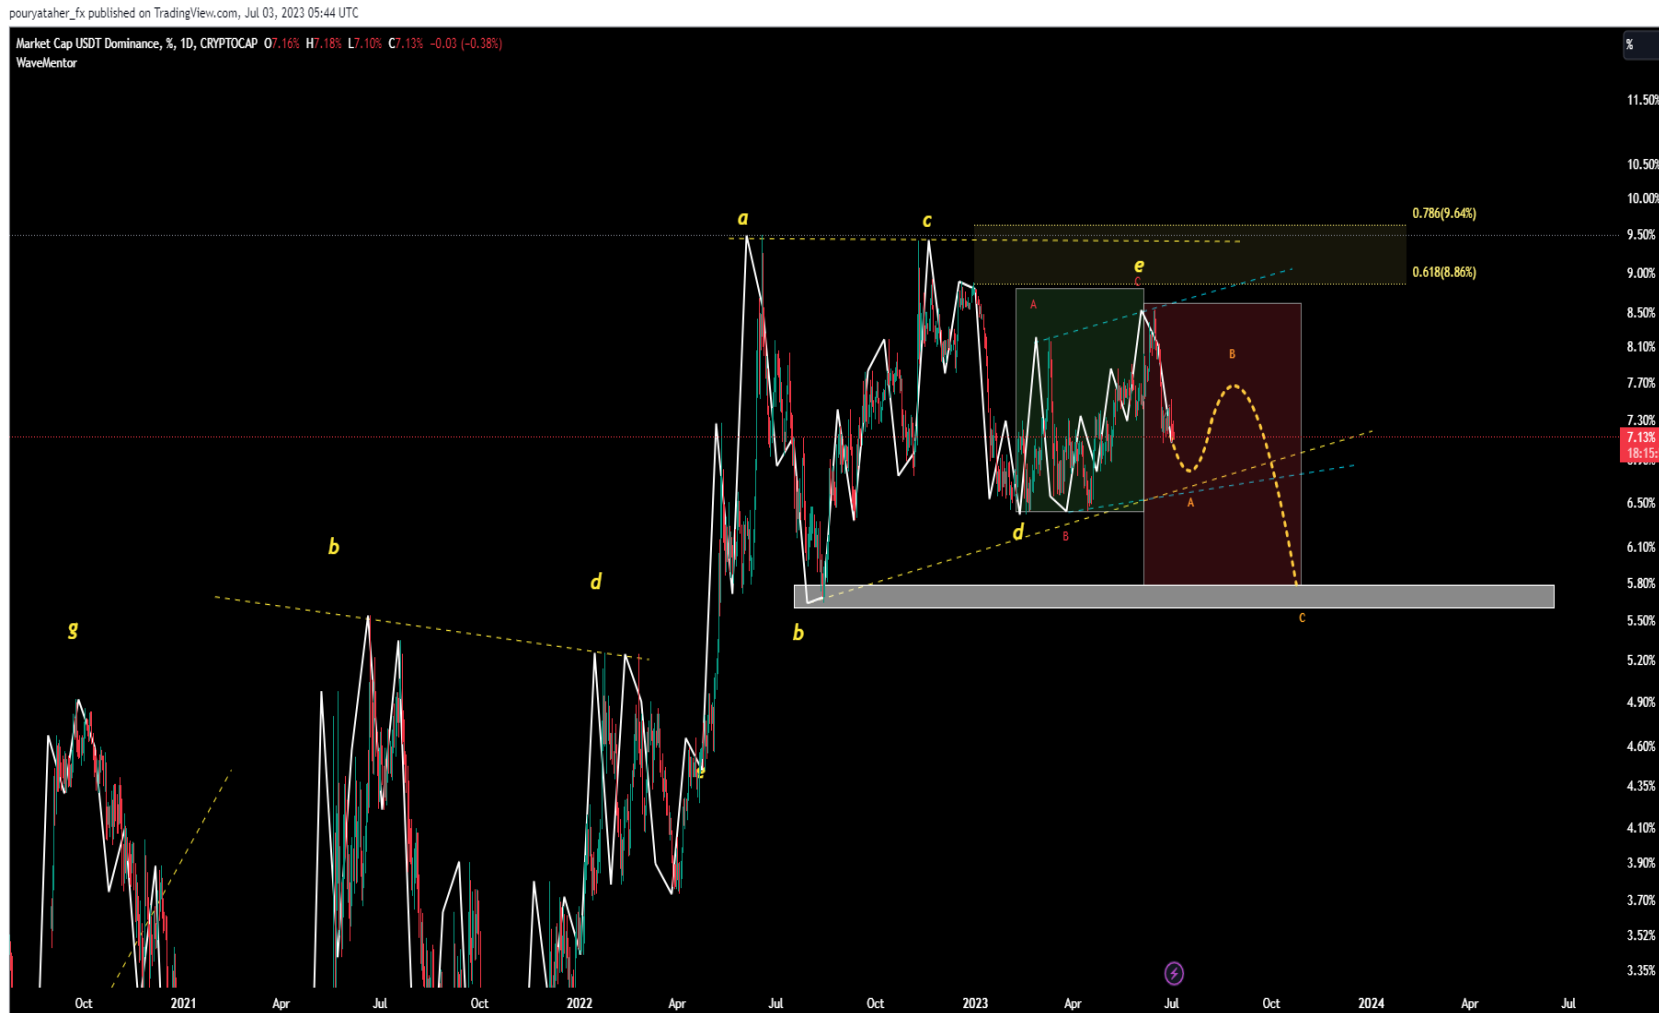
pouryataher_fx published on TradingView.com, Jul 03, 2023 05:44 UTC

Market Cap USDT Dominance, %, 1D, CRYPTOCAP O7.16% H7.18% L7.10% C7.13% -0.03 (-0.38%)
WaveMentor

%

11.50%
10.50%
10.00%
9.50%
9.00%
8.50%
8.10%
7.70%
7.30%
7.13%
18:15:
6.50%
6.10%
5.80%
5.50%
5.20%
4.90%
4.60%
4.35%
4.10%
3.90%
3.70%
3.52%
3.35%

0.786(9.64%)
0.618(8.86%)

a
c
e
C
A
B
B
A
d
B
b
b
d
g
C
e

Oct
2021
Apr
Jul
Oct
2022
Apr
Jul
Oct
2023
Apr
Jul
Oct
2024
Apr
Jul